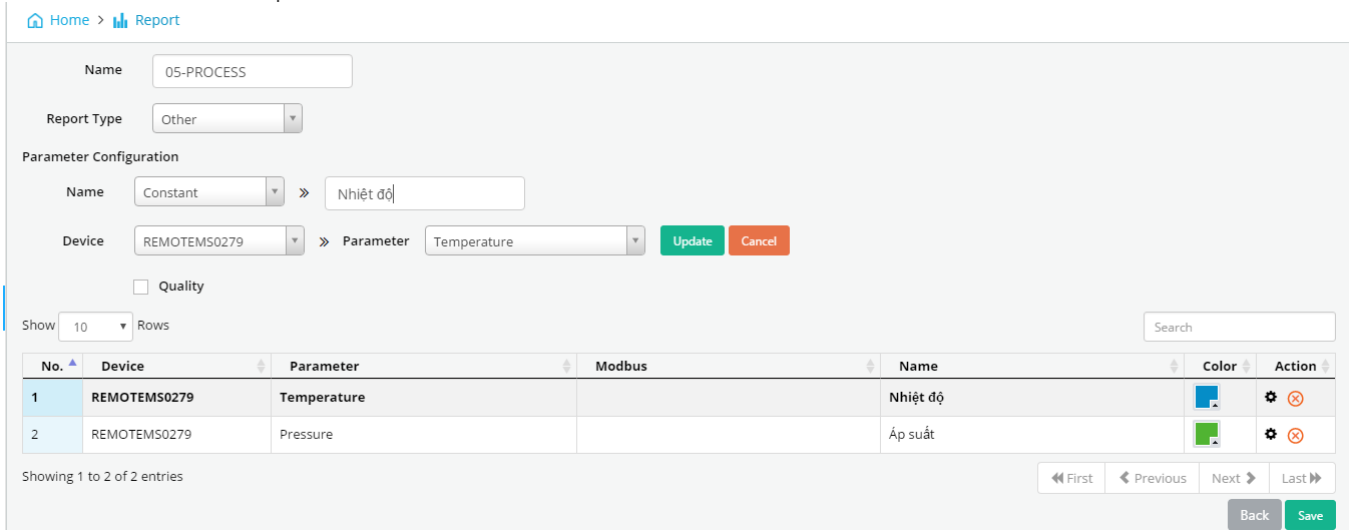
Home > Report

Name 05-PROCESS

Report Type Other

Parameter Configuration

Name Constant » Nhiệt độ

Device REMOTEMS0279 » Parameter Temperature Update Cancel

Quality

Show 10 Rows

Search

| No. | Device | Parameter | Modbus | Name | Color | Action |
|---|---|---|---|---|---|---|
| 1 | REMOTEMS0279 | Temperature | | Nhiệt độ | | |
| 2 | REMOTEMS0279 | Pressure | | Áp suất | | |

Showing 1 to 2 of 2 entries

First Previous Next Last

Back Save